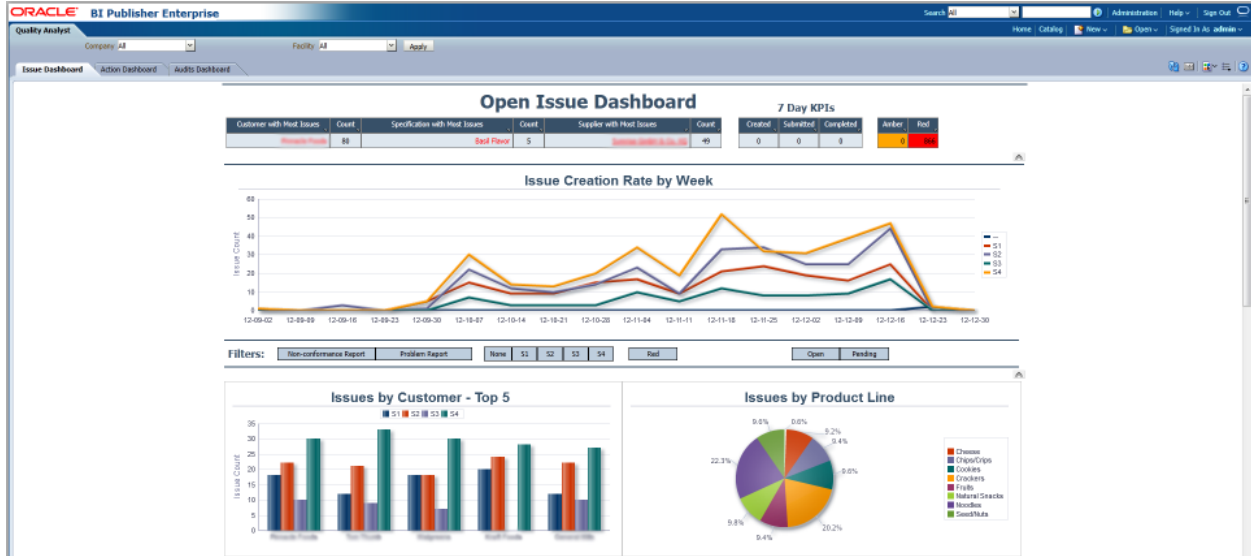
ORACLE BI Publisher Enterprise

Search All | Administration | Help | Sign Out

Quality Analyst

Home | Catalog | New | Open | Signed In As admin

Company All

Facility All

Apply

Issue Dashboard | Action Dashboard | Audits Dashboard

Open Issue Dashboard

| Customer with Most Issues | Count | Specification with Most Issues | Count | Supplier with Most Issues | Count |
|---|---|---|---|---|---|
| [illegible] | 80 | Basil Flavor | 5 | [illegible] | 49 |

7 Day KPIs

| Created | Submitted | Completed |
|---|---|---|
| 0 | 0 | 0 |

| Amber | Red |
|---|---|
| 0 | 866 |

Issue Creation Rate by Week

60
50
40
30
20
10
0

Issue Count

12-09-02 12-09-09 12-09-16 12-09-23 12-09-30 12-10-07 12-10-14 12-10-21 12-10-28 12-11-04 12-11-11 12-11-18 12-11-25 12-12-02 12-12-09 12-12-16 12-12-23 12-12-30

--
S1
S2
S3
S4

Filters: Non-conformance Report | Problem Report | None | S1 | S2 | S3 | S4 | Red | Open | Pending

Issues by Customer - Top 5

S1 S2 S3 S4

35
30
25
20
15
10
5
0

Issue Count

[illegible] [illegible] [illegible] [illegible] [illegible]

Issues by Product Line

9.6%
8.6%
9.2%
9.4%
9.0%
22.3%
9.8%
9.4%
20.2%

Cheese
Chips/Crips
Cookies
Crackers
Fruits
Natural Snacks
Noodles
Seed/Nuts